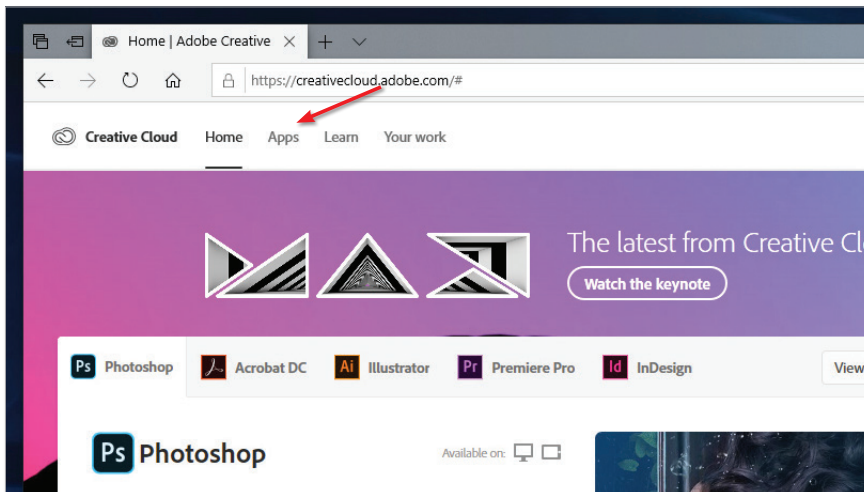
Home | Adobe Creative

https://creativecloud.adobe.com/#

Creative Cloud Home Apps Learn Your work

The latest from Creative Cl

Watch the keynote

Ps Photoshop Acrobat DC Ai Illustrator Pr Premiere Pro Id InDesign View

Ps Photoshop

Available on: